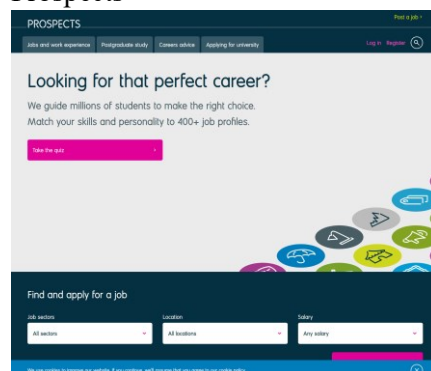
Prospects

PROSPECTS

Post a job ›

Jobs and work experience | Postgraduate study | Careers advice | Applying for university

Log in | Register

Looking for that perfect career?

We guide millions of students to make the right choice. Match your skills and personality to 400+ job profiles.

Take the quiz ›

Find and apply for a job

Job sectors | Location | Salary

All sectors | All locations | Any salary

We use cookies to improve our website. If you continue, we'll assume that you agree to our cookie policy.